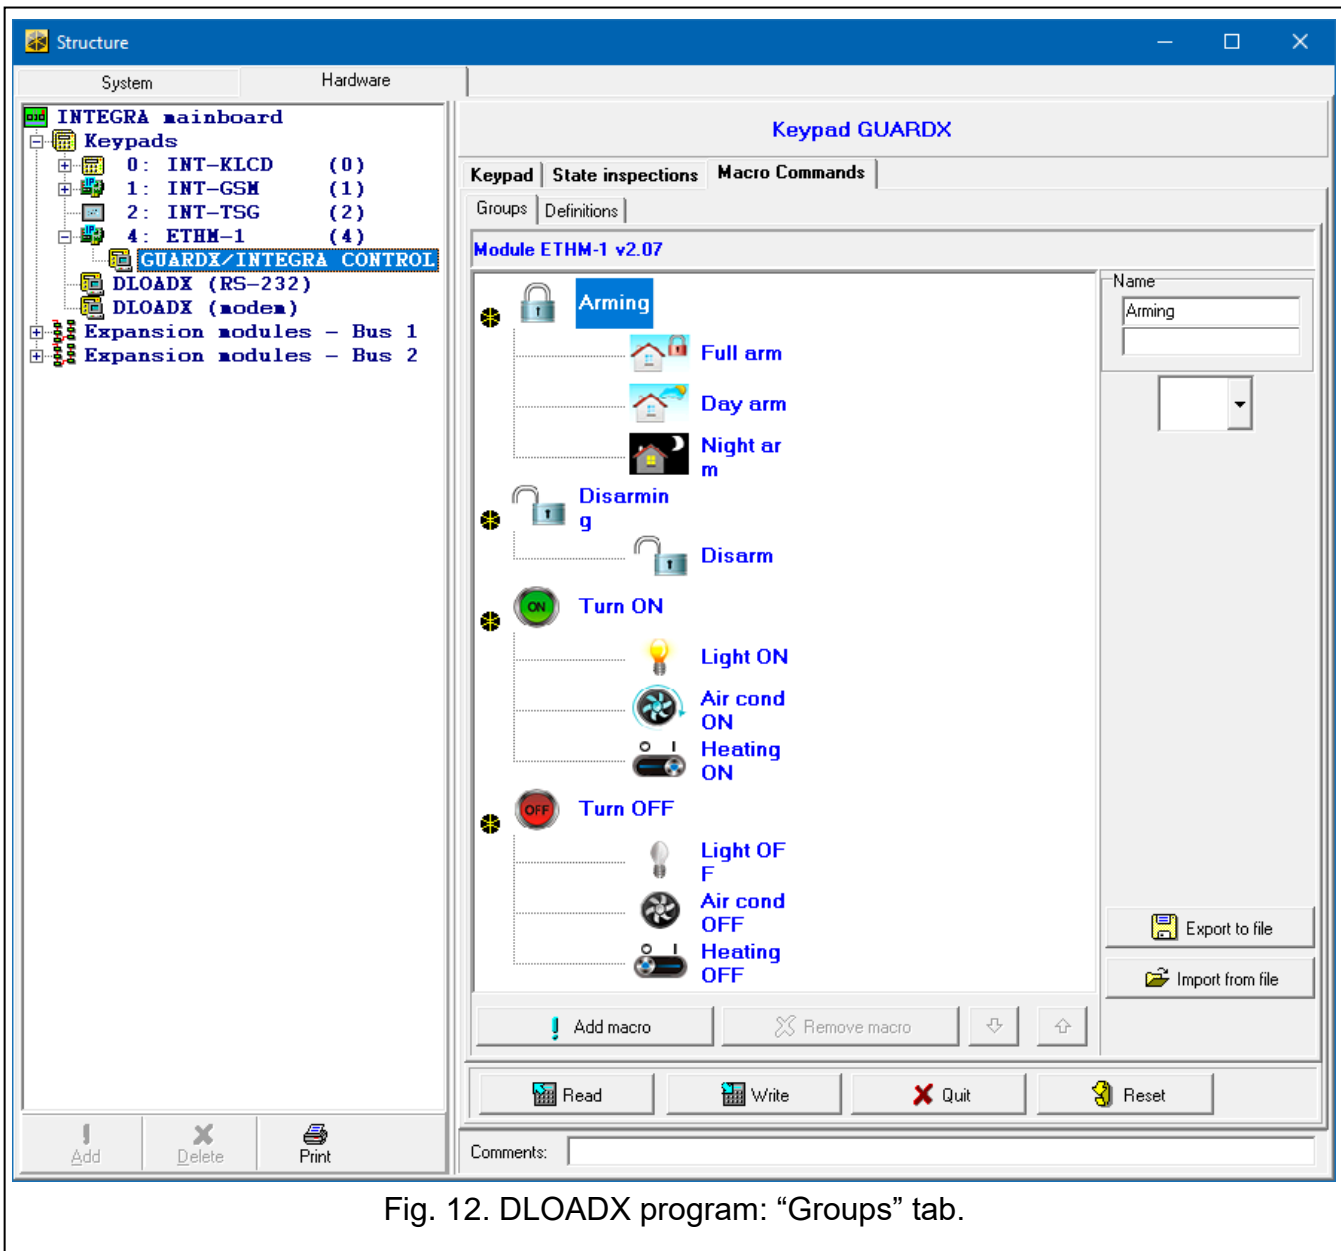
Structure

System
Hardware

INTEGRA mainboard
Keypads
0: INT-KLCD (0)
1: INT-GSM (1)
2: INT-TSG (2)
4: ETHM-1 (4)
GUARDX/INTEGRA CONTROL
DLOADX (RS-232)
DLOADX (modem)
Expansion modules – Bus 1
Expansion modules – Bus 2

Add
Delete
Print

Keypad GUARDX

Keypad
State inspections
Macro Commands

Groups
Definitions

Module ETHM-1 v2.07

Arming
Full arm
Day arm
Night arm
Disarming
Disarm
Turn ON
Light ON
Air cond ON
Heating ON
Turn OFF
Light OFF
Air cond OFF
Heating OFF

Name
Arming

Export to file
Import from file

Add macro
Remove macro

Read
Write
Quit
Reset

Comments:

Fig. 12. DLOADX program: “Groups” tab.